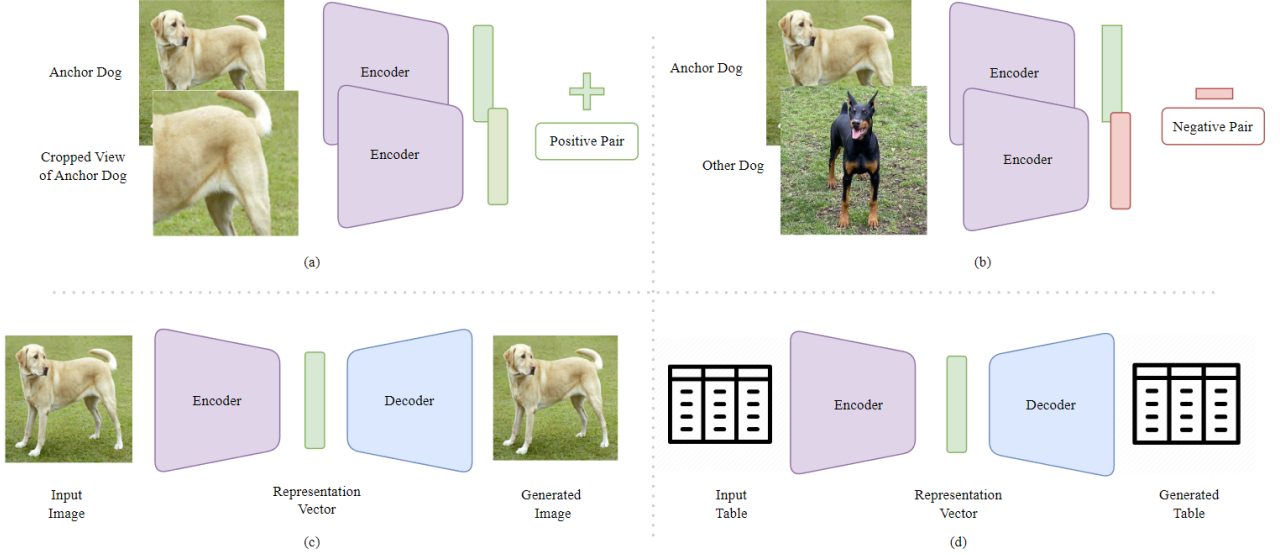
Anchor Dog

Cropped View of Anchor Dog

Encoder

Encoder

Positive Pair

(a)

Anchor Dog

Other Dog

Encoder

Encoder

Negative Pair

(b)

Input Image

Encoder

Representation Vector

Decoder

Generated Image

(c)

Input Table

Encoder

Representation Vector

Decoder

Generated Table

(d)